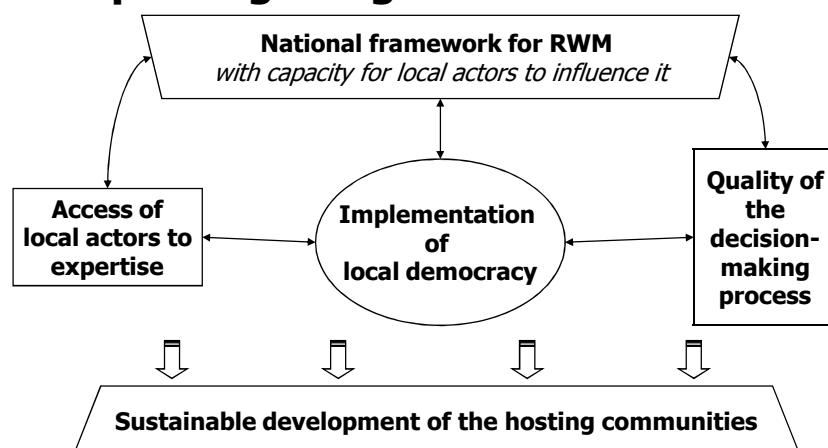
National framework for RWM
*with capacity for local actors to influence it*

Access of local actors to expertise

Implementation of local democracy

Quality of the decision-making process

Sustainable development of the hosting communities